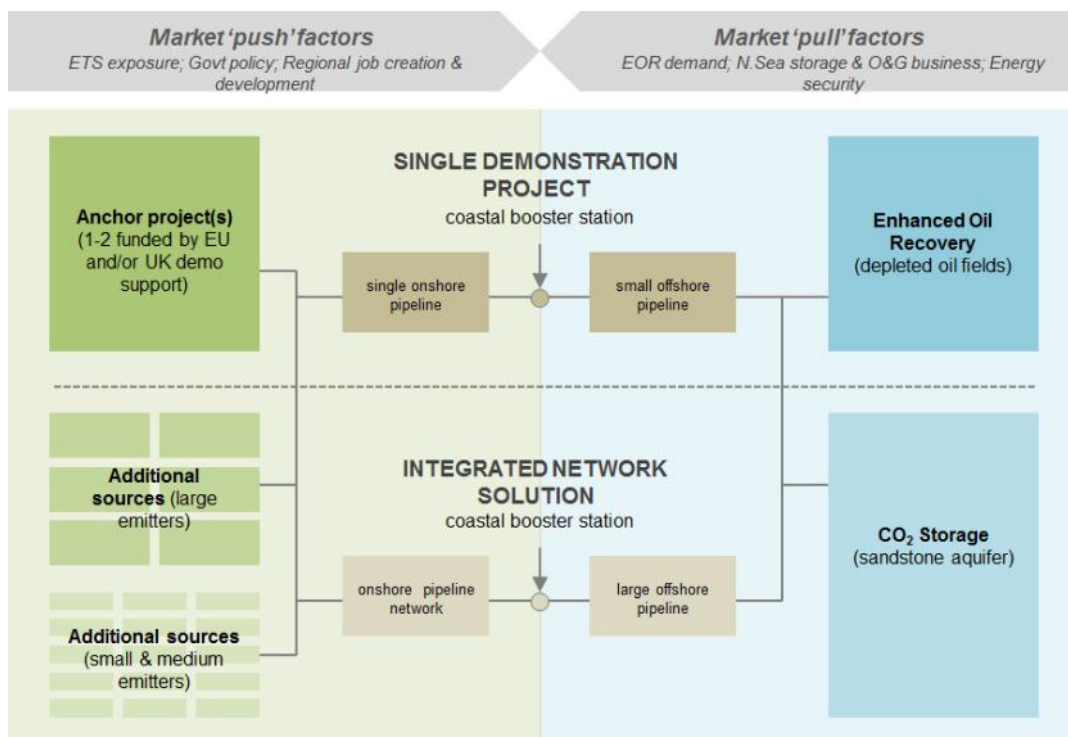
Market 'push' factors
ETS exposure; Govt policy; Regional job creation & development

Market 'pull' factors
EOR demand; N.Sea storage & O&G business; Energy security

Anchor project(s) (1-2 funded by EU and/or UK demo support)

SINGLE DEMONSTRATION PROJECT
coastal booster station

single onshore pipeline

small offshore pipeline

Enhanced Oil Recovery (depleted oil fields)

Additional sources (large emitters)

INTEGRATED NETWORK SOLUTION
coastal booster station

onshore pipeline network

large offshore pipeline

$CO_2$ Storage (sandstone aquifer)

Additional sources (small & medium emitters)